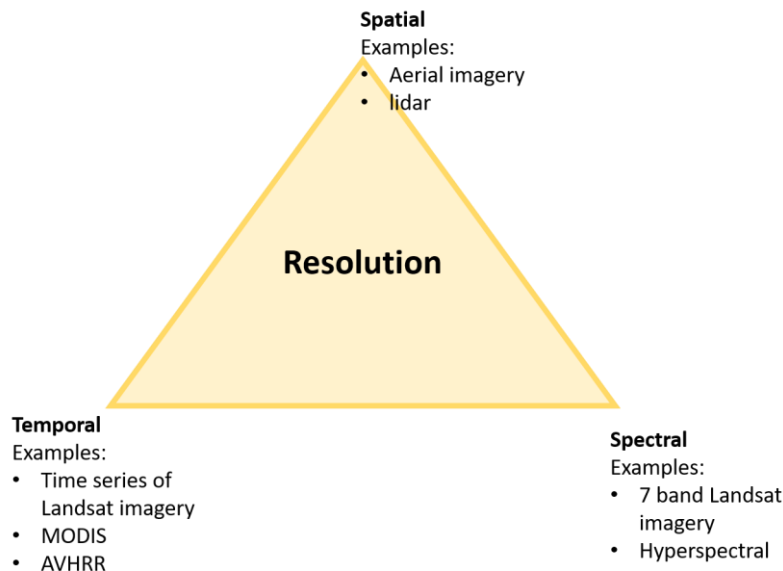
**Spatial**
Examples:
- Aerial imagery
- lidar

**Resolution**

**Temporal**
Examples:
- Time series of Landsat imagery
- MODIS
- AVHRR

**Spectral**
Examples:
- 7 band Landsat imagery
- Hyperspectral